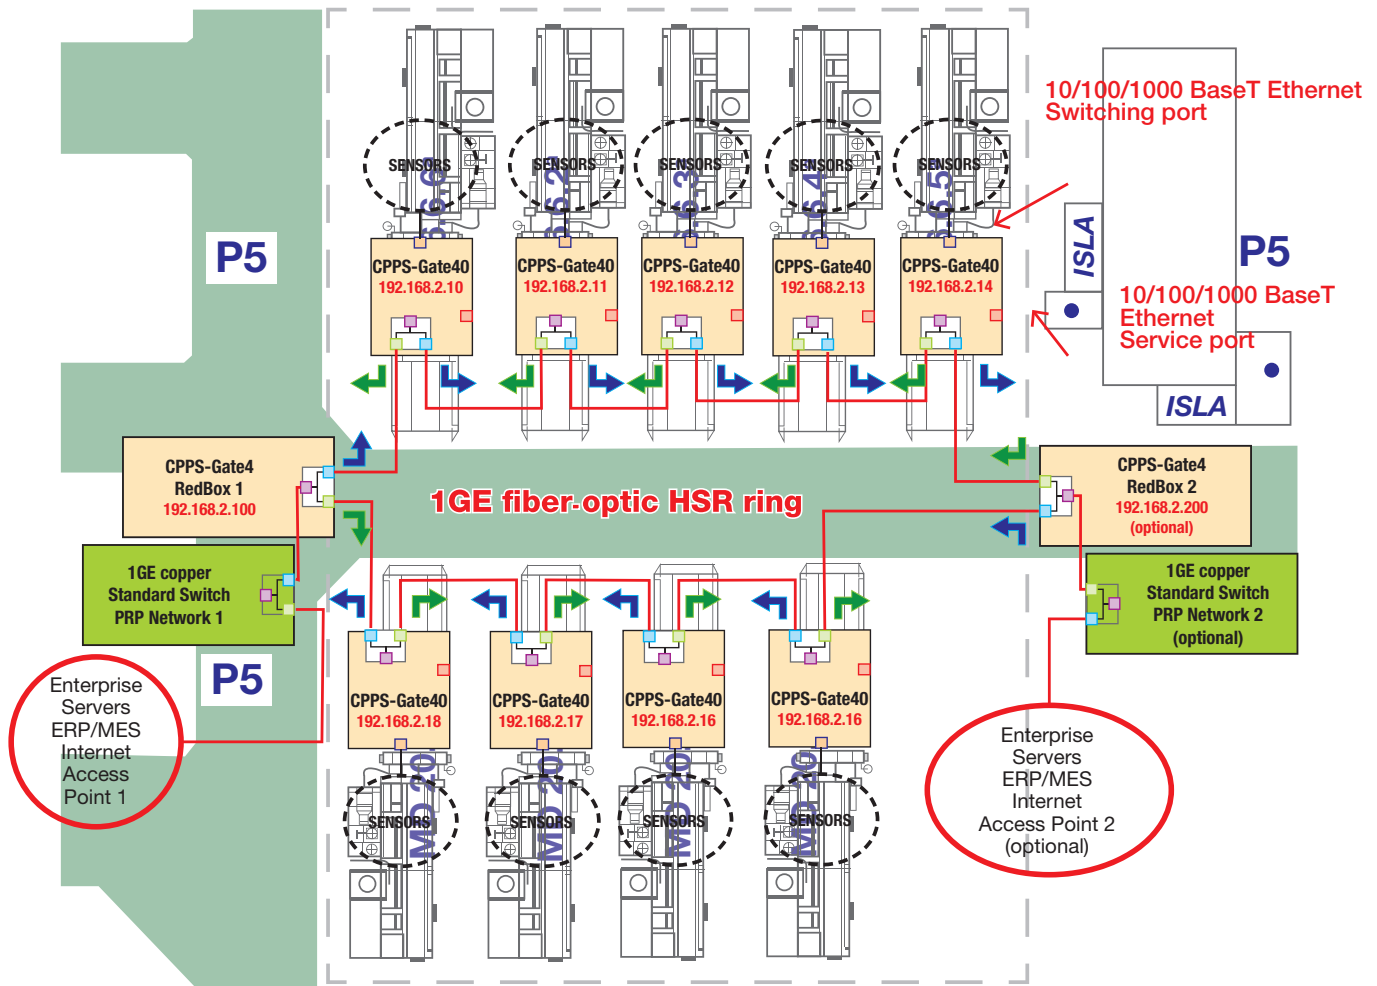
P5

SENSORS
SENSORS
SENSORS
SENSORS
SENSORS

10/100/1000 BaseT Ethernet Switching port

ISLA

P5

10/100/1000 BaseT Ethernet Service port

ISLA

CPPS-Gate40
192.168.2.10

CPPS-Gate40
192.168.2.11

CPPS-Gate40
192.168.2.12

CPPS-Gate40
192.168.2.13

CPPS-Gate40
192.168.2.14

CPPS-Gate4
RedBox 1
192.168.2.100

1GE fiber-optic HSR ring

CPPS-Gate4
RedBox 2
192.168.2.200
(optional)

1GE copper
Standard Switch
PRP Network 1

1GE copper
Standard Switch
PRP Network 2
(optional)

P5

CPPS-Gate40
192.168.2.18

CPPS-Gate40
192.168.2.17

CPPS-Gate40
192.168.2.16

CPPS-Gate40
192.168.2.16

Enterprise
Servers
ERP/MES
Internet
Access
Point 1

SENSORS
SENSORS
SENSORS
SENSORS

Enterprise
Servers
ERP/MES
Internet
Access Point 2
(optional)